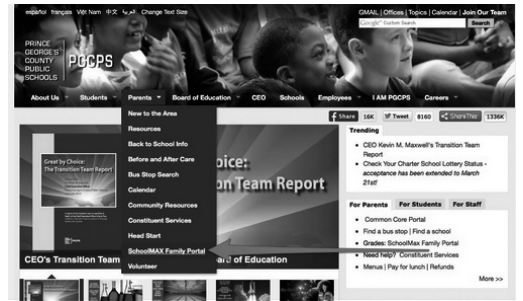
español français Việt Nam العربية 中文 한국어 | Change Text Size

GMAIL | Offices | Topics | Calendar | Join Our Team

Google Custom Search

Search

PRINCE GEORGE'S COUNTY PUBLIC SCHOOLS

PGCPS

About Us Students Parents Board of Education CEO Schools Employees I AM PGCPS Careers

New to the Area
Resources
Back to School Info
Before and After Care
Bus Stop Search
Calendar
Community Resources
Constituent Services
Head Start
SchoolMAX Family Portal
Volunteer

Share 16K Tweet 8160 ShareThis 1336K

Great by Choice: The Transition Team Report

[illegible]oice:
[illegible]on Team Report

CEO's Transition Team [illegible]oard of Education

Trending

• CEO Kevin M. Maxwell's Transition Team Report
• Check Your Charter School Lottery Status - acceptance has been extended to March 21st!

For Parents For Students For Staff

• Common Core Portal
• Find a bus stop | Find a school
• Grades: SchoolMax Family Portal
• Need help? Constituent Services
• Menus | Pay for lunch | Refunds

More >>